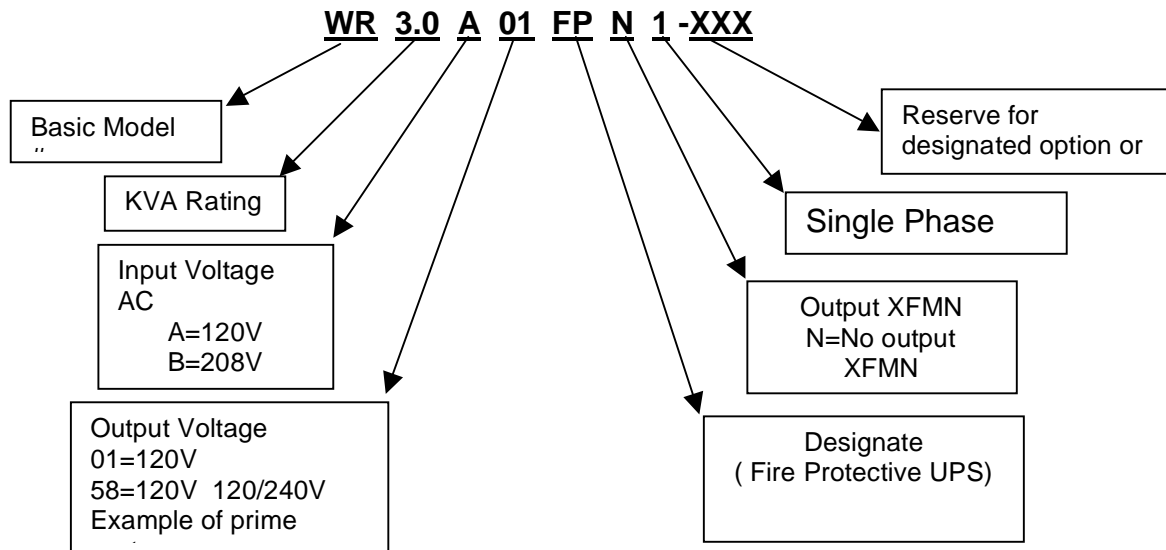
WR 3.0 A 01 FP N 1 -XXX

Basic Model

KVA Rating

Input Voltage
AC
A=120V
B=208V

Output Voltage
01=120V
58=120V 120/240V
Example of prime

Reserve for designated option or

Single Phase

Output XFMN
N=No output XFMN

Designate
( Fire Protective UPS)